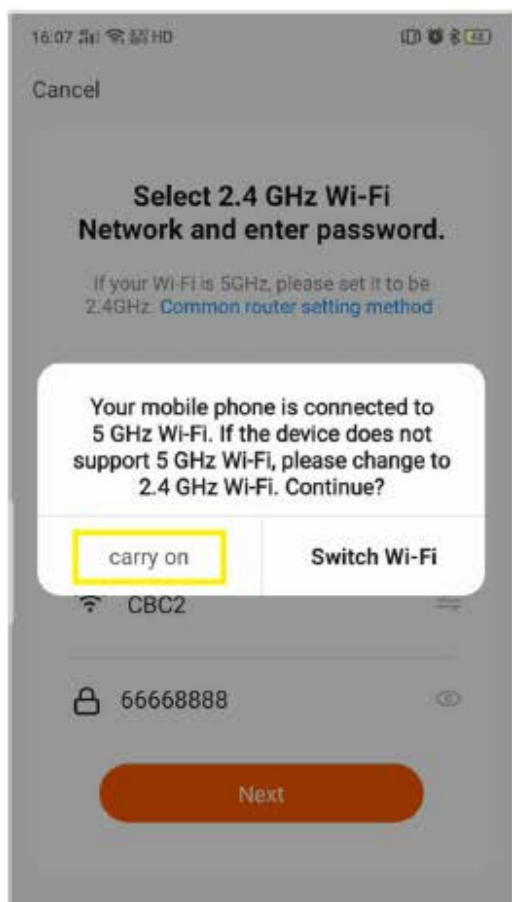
16:07 HD

Cancel

Select 2.4 GHz Wi-Fi Network and enter password.

If your Wi-Fi is 5GHz, please set it to be 2.4GHz. Common router setting method

Your mobile phone is connected to 5 GHz Wi-Fi. If the device does not support 5 GHz Wi-Fi, please change to 2.4 GHz Wi-Fi. Continue?

carry on

Switch Wi-Fi

CBC2

66668888

Next